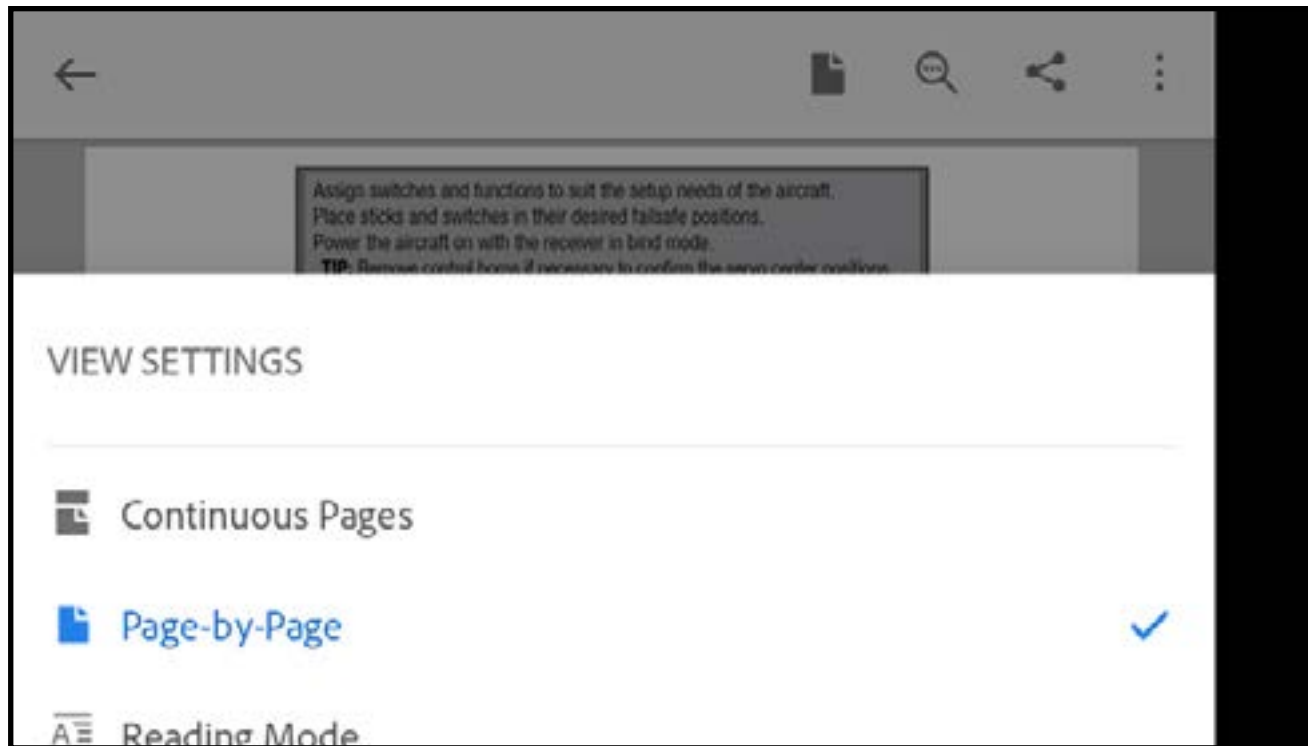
Assign switches and functions to suit the setup needs of the aircraft.
Place sticks and switches in their desired failsafe positions.
Power the aircraft on with the receiver in bind mode.
TIP: Remove control horns if necessary to confirm the servo center positions.

VIEW SETTINGS

Continuous Pages

Page-by-Page

Reading Mode